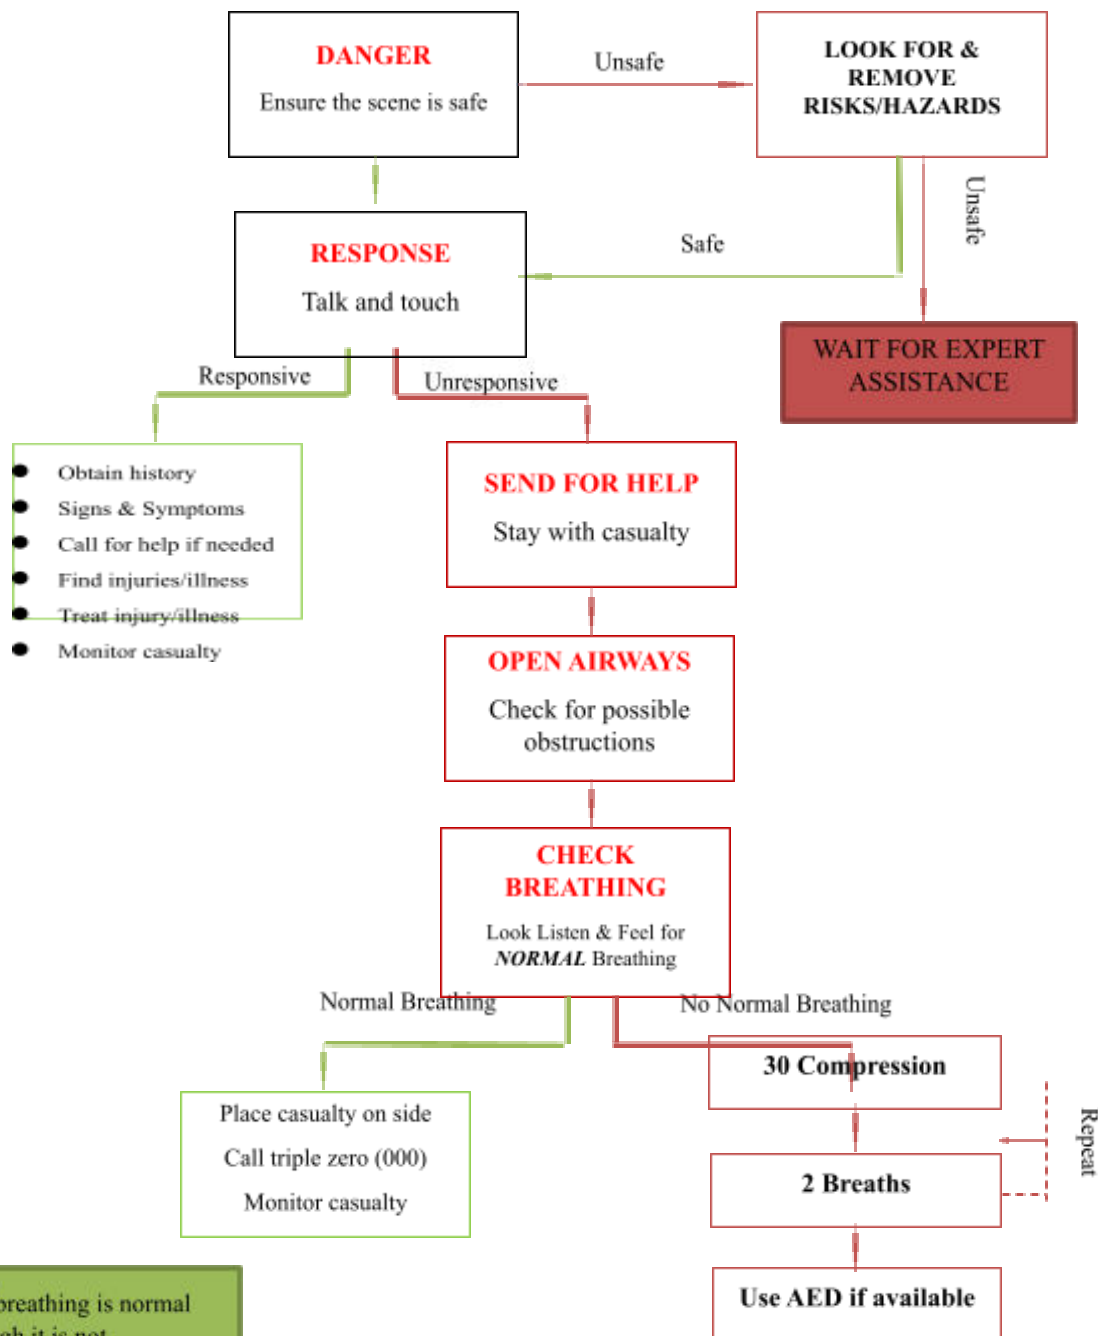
DANGER
Ensure the scene is safe

Unsafe

LOOK FOR & REMOVE RISKS/HAZARDS

Unsafe

Safe

RESPONSE
Talk and touch

WAIT FOR EXPERT ASSISTANCE

Responsive

Unresponsive

- Obtain history
- Signs & Symptoms
- Call for help if needed
- Find injuries/illness
- Treat injury/illness
- Monitor casualty

SEND FOR HELP
Stay with casualty

OPEN AIRWAYS
Check for possible obstructions

CHECK BREATHING
Look Listen & Feel for *NORMAL* Breathing

Normal Breathing

No Normal Breathing

30 Compression

Repeat

2 Breaths

Use AED if available

Place casualty on side
Call triple zero (000)
Monitor casualty

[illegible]breathing is normal
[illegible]